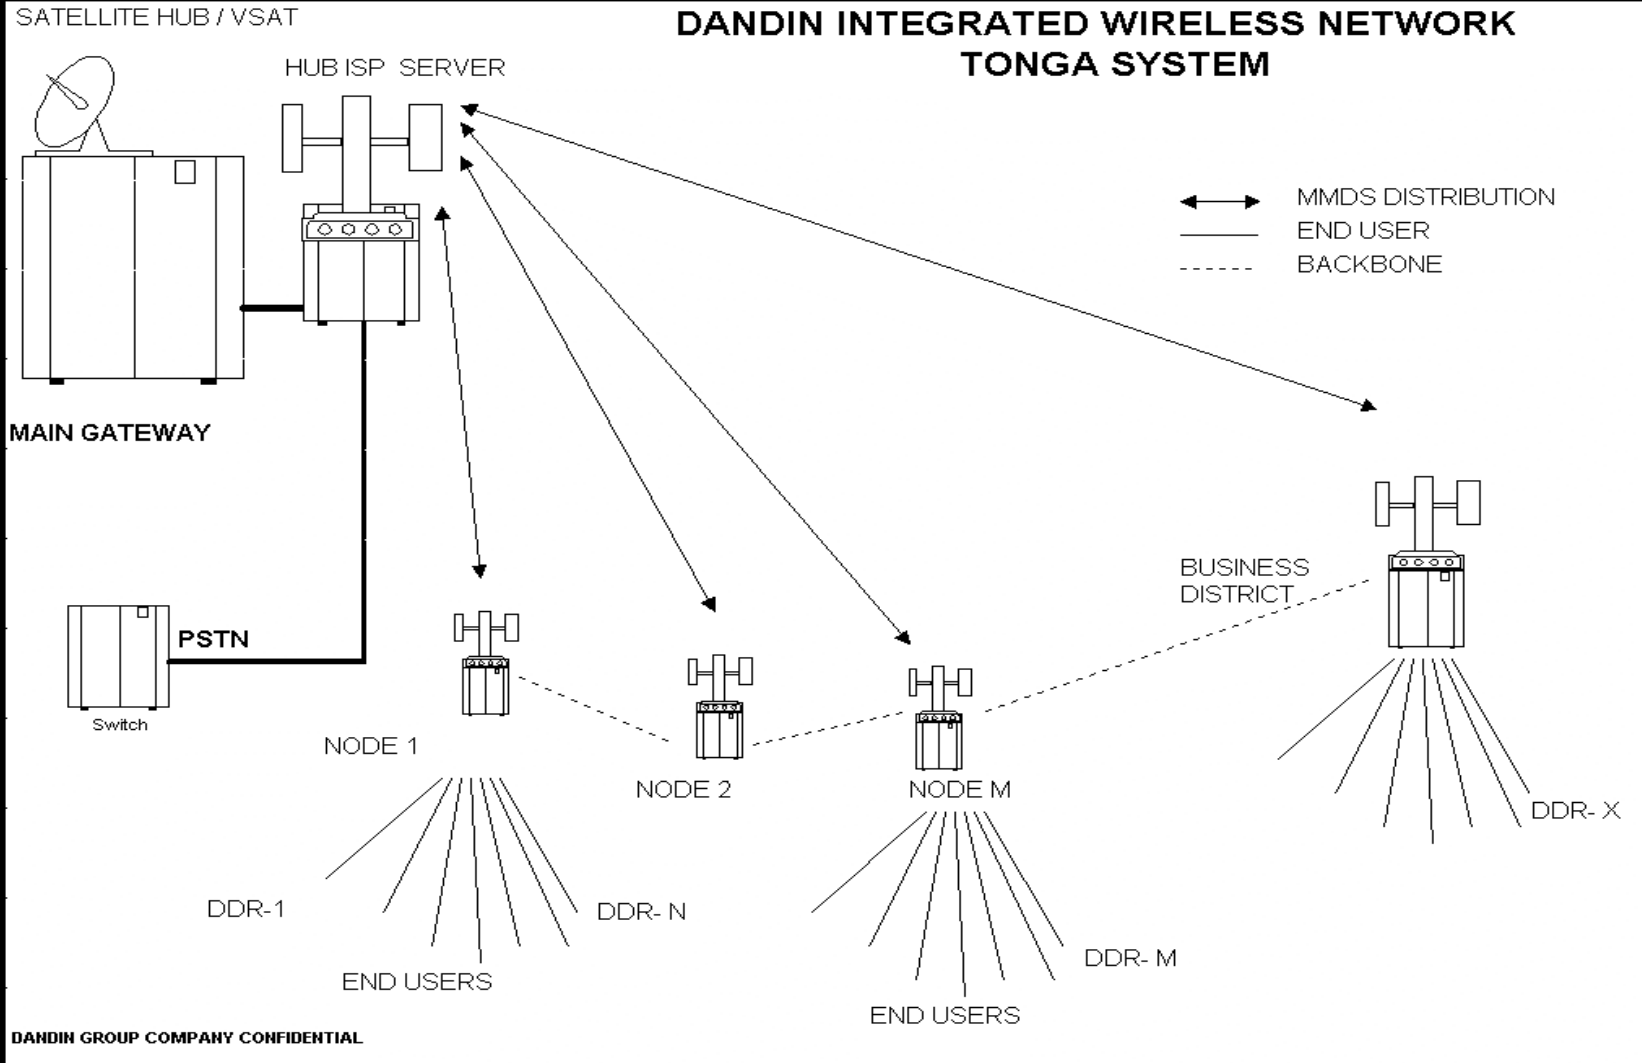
SATELLITE HUB / VSAT

DANDIN INTEGRATED WIRELESS NETWORK
TONGA SYSTEM

HUB ISP SERVER

MMDS DISTRIBUTION
END USER
BACKBONE

MAIN GATEWAY

BUSINESS DISTRICT

PSTN

Switch

NODE 1

NODE 2

NODE M

DDR-1

DDR- N

END USERS

DDR- M

END USERS

DDR- X

DANDIN GROUP COMPANY CONFIDENTIAL